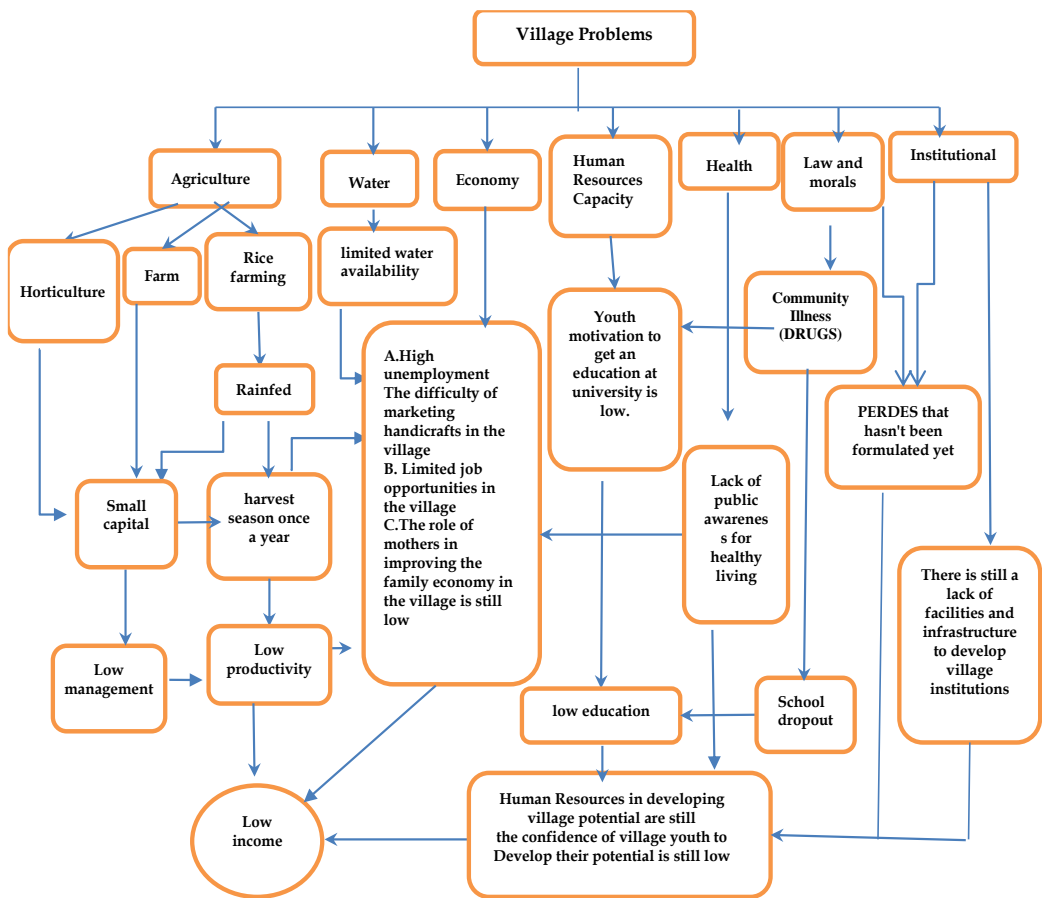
Village Problems

Agriculture

Water

Economy

Human Resources Capacity

Health

Law and morals

Institutional

Horticulture

Farm

Rice farming

limited water availability

Youth motivation to get an education at university is low.

Community Illness (DRUGS)

Rainfed

A.High unemployment The difficulty of marketing handicrafts in the village
B. Limited job opportunities in the village
C.The role of mothers in improving the family economy in the village is still low

PERDES that hasn't been formulated yet

Small capital

harvest season once a year

Lack of public awarenes s for healthy living

There is still a lack of facilities and infrastructure to develop village institutions

Low management

Low productivity

low education

School dropout

Low income

Human Resources in developing village potential are still the confidence of village youth to Develop their potential is still low